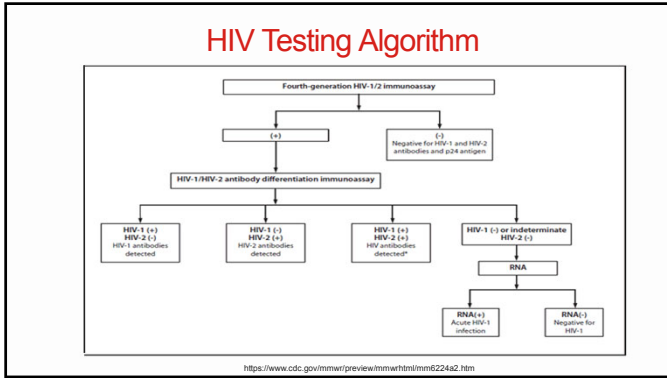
HIV Testing Algorithm

Fourth-generation HIV-1/2 immunoassay

(+)

(-)
Negative for HIV-1 and HIV-2 antibodies and p24 antigen

HIV-1/HIV-2 antibody differentiation immunoassay

HIV-1 (+)
HIV-2 (-)
HIV-1 antibodies detected

HIV-1 (-)
HIV-2 (+)
HIV-2 antibodies detected

HIV-1 (+)
HIV-2 (+)
HIV antibodies detected*

HIV-1 (-) or indeterminate
HIV-2 (-)

RNA

RNA(+)
Acute HIV-1 infection

RNA(-)
Negative for HIV-1

https://www.cdc.gov/mmwr/preview/mmwrhtml/mm6224a2.htm